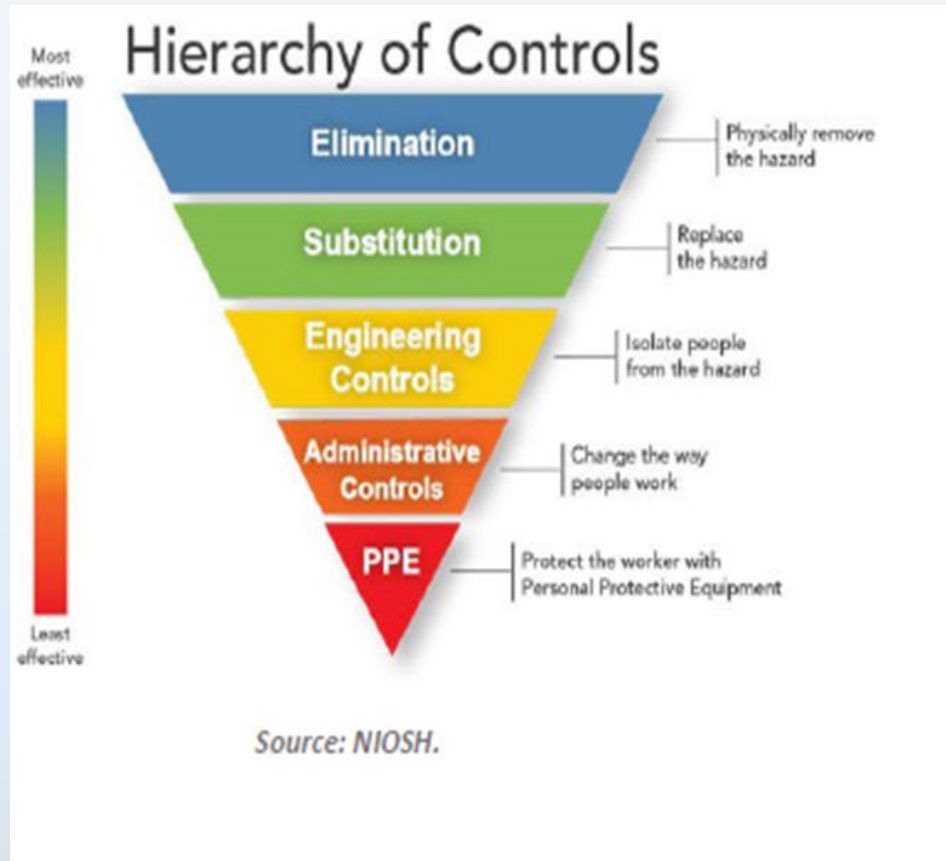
Most effective

Hierarchy of Controls

Elimination

Physically remove the hazard

Substitution

Replace the hazard

Engineering Controls

Isolate people from the hazard

Administrative Controls

Change the way people work

PPE

Protect the worker with Personal Protective Equipment

Least effective

Source: NIOSH.